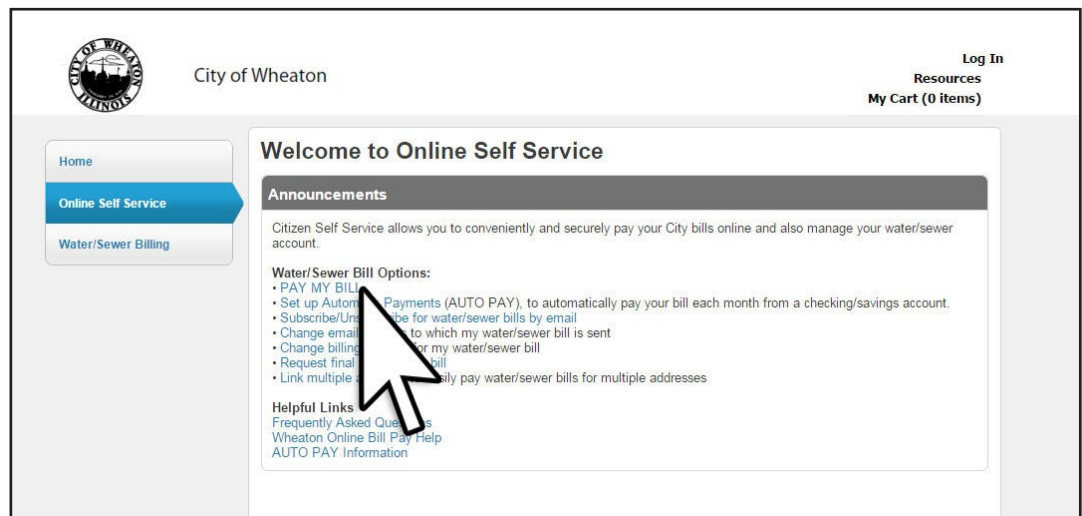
CITY OF WHEATON ILLINOIS

City of Wheaton

Log In
Resources
My Cart (0 items)

Home
Online Self Service
Water/Sewer Billing

Welcome to Online Self Service

Announcements

Citizen Self Service allows you to conveniently and securely pay your City bills online and also manage your water/sewer account.

Water/Sewer Bill Options:
• PAY MY BILL
• Set up Autom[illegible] Payments (AUTO PAY), to automatically pay your bill each month from a checking/savings account.
• Subscribe/Uns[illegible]be for water/sewer bills by email
• Change email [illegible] to which my water/sewer bill is sent
• Change billing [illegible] for my water/sewer bill
• Request final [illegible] bill
• Link multiple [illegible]ily pay water/sewer bills for multiple addresses

Helpful Links
Frequently Asked Que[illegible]s
Wheaton Online Bill Pay Help
AUTO PAY Information